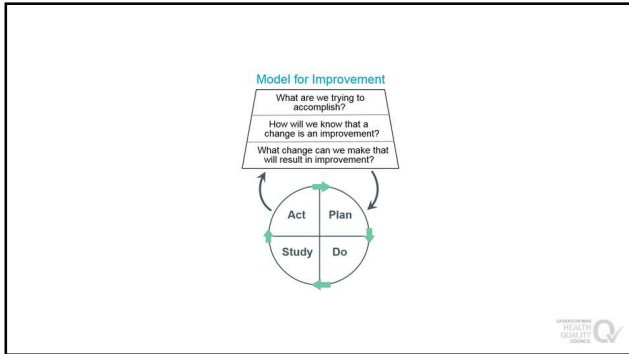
Model for Improvement

What are we trying to accomplish?

How will we know that a change is an improvement?

What change can we make that will result in improvement?

Act

Plan

Study

Do

SASKATCHEWAN HEALTH QUALITY COUNCIL